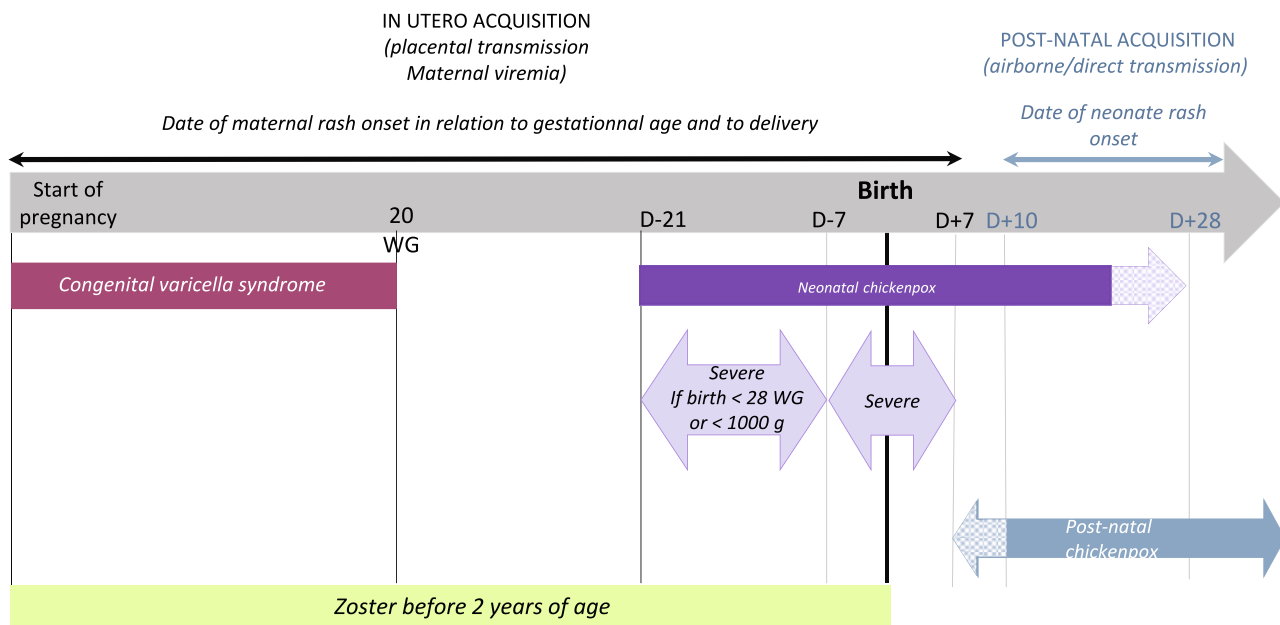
IN UTERO ACQUISITION
(placental transmission
Maternal viremia)

POST-NATAL ACQUISITION
(airborne/direct transmission)

Date of maternal rash onset in relation to gestationnal age and to delivery

Date of neonate rash onset

Start of pregnancy

Birth

20 WG

D-21

D-7

D+7

D+10

D+28

Congenital varicella syndrome

Neonatal chickenpox

Severe
If birth < 28 WG
or < 1000 g

Severe

Post-natal chickenpox

Zoster before 2 years of age